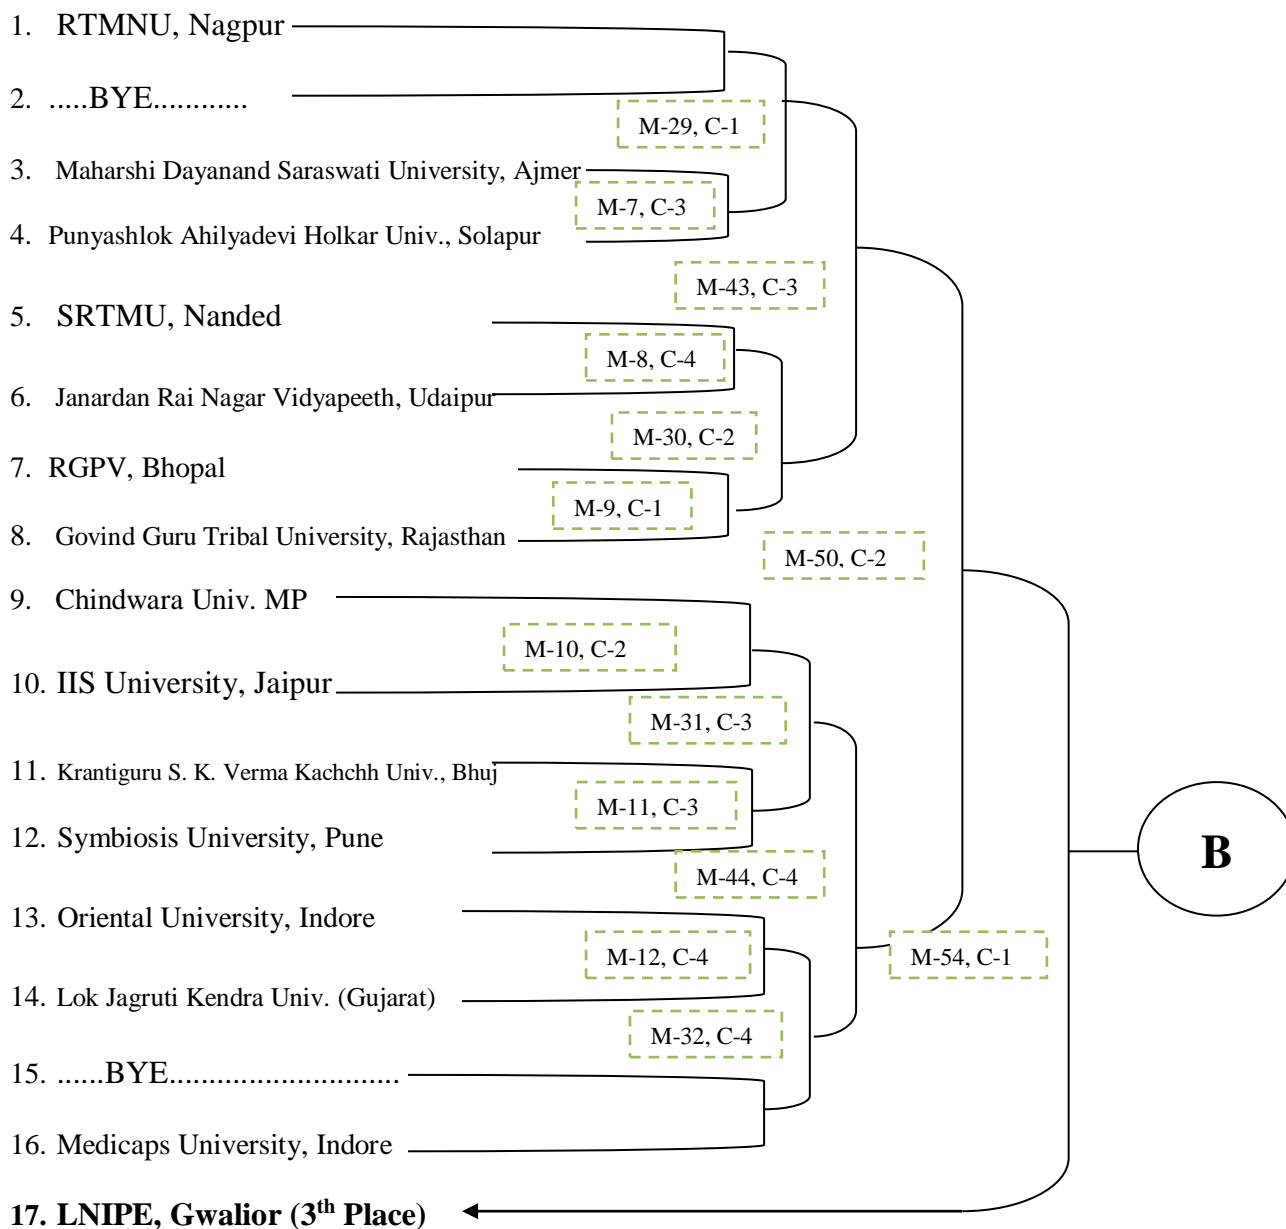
1. RTMNU, Nagpur

2. .....BYE............

M-29, C-1

3. Maharshi Dayanand Saraswati University, Ajmer

M-7, C-3

4. Punyashlok Ahilyadevi Holkar Univ., Solapur

M-43, C-3

5. SRTMU, Nanded

M-8, C-4

6. Janardan Rai Nagar Vidyapeeth, Udaipur

M-30, C-2

7. RGPV, Bhopal

M-9, C-1

8. Govind Guru Tribal University, Rajasthan

M-50, C-2

9. Chindwara Univ. MP

M-10, C-2

10. IIS University, Jaipur

M-31, C-3

11. Krantiguru S. K. Verma Kachchh Univ., Bhuj

M-11, C-3

12. Symbiosis University, Pune

M-44, C-4

13. Oriental University, Indore

M-12, C-4

M-54, C-1

B

14. Lok Jagruti Kendra Univ. (Gujarat)

M-32, C-4

15. ......BYE............................

16. Medicaps University, Indore

17. LNIPE, Gwalior (3$^{th}$ Place)